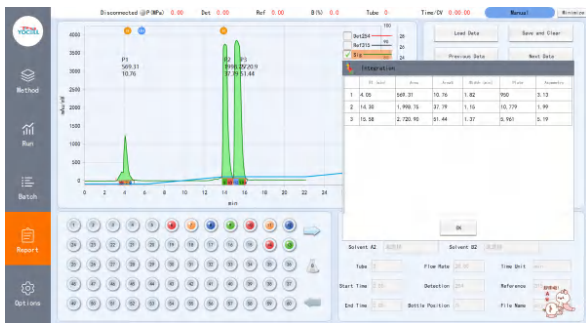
YOCELL

Disconnected @P(MPa) 0.00 Det 0.00 Ref 0.00 B(%) 0.00 Tube 0 Time/CV 0.00 Manual

Method

Run

Batch

Report

Options

4000
3500
3000
2500
2000
1500
1000
500
0
-500

mAU/mV

P1
569.31
10.76

P2 P3
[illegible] 20.9
37.79 51.44

0 2 4 6 8 10 12 14 16 18 20 22 24
min

Load Data
Save and Clear
Previous Data
Next Data

Integration

| | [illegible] | Area | Area% | Width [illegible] | Plate | Asymmetry |
|---|---|---|---|---|---|---|
| 1 | 4.05 | 569.31 | 10.76 | 1.82 | 900 | 3.13 |
| 2 | 14.30 | 1,998.78 | 37.79 | 1.15 | 10,779 | 1.99 |
| 3 | 15.58 | 2,720.90 | 51.44 | 1.37 | 0.961 | 5.19 |

OK

Solvent A2 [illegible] Solvent B2 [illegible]
Tube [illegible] Flow Rate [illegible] Time Unit
Start Time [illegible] Detection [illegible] Reference
End Time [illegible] Bottle Position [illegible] File Name